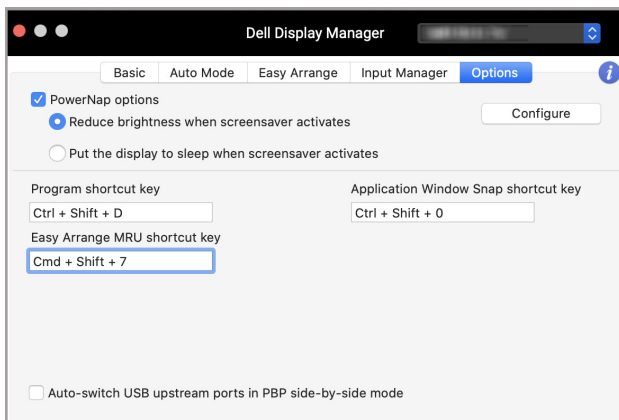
Dell Display Manager

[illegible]

Basic | Auto Mode | Easy Arrange | Input Manager | Options

PowerNap options

Reduce brightness when screensaver activates

Configure

Put the display to sleep when screensaver activates

Program shortcut key

Ctrl + Shift + D

Application Window Snap shortcut key

Ctrl + Shift + 0

Easy Arrange MRU shortcut key

Cmd + Shift + 7

Auto-switch USB upstream ports in PBP side-by-side mode